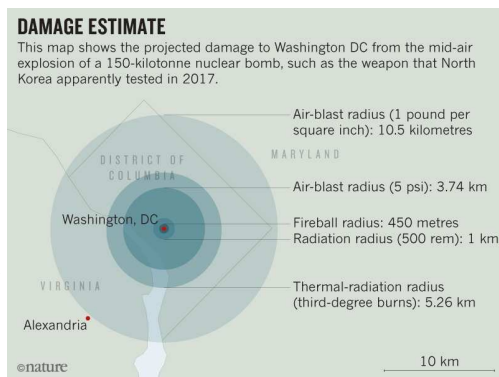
DAMAGE ESTIMATE

This map shows the projected damage to Washington DC from the mid-air explosion of a 150-kilotonne nuclear bomb, such as the weapon that North Korea apparently tested in 2017.

Air-blast radius (1 pound per square inch): 10.5 kilometres

DISTRICT OF COLUMBIA

MARYLAND

Air-blast radius (5 psi): 3.74 km

Washington, DC

Fireball radius: 450 metres

Radiation radius (500 rem): 1 km

VIRGINIA

Thermal-radiation radius (third-degree burns): 5.26 km

Alexandria

©nature

10 km